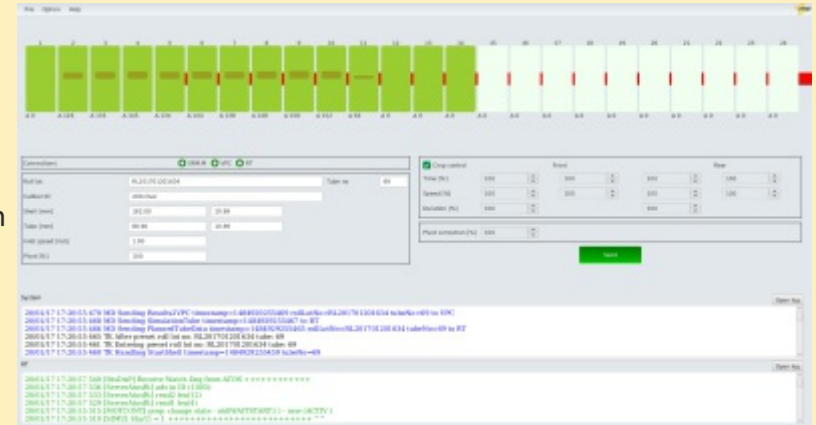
File Options Help

1 2 3 4 5 6 7 8 9 10 11 12 13 14 15 16 17 18 19 20 21 22 23 24

Connections
DMLM
VPC
RT

Roll Id: RL20170120
Tube nr: 69
Outfeet Id
Shell (mm) 102.00 10.00
Tube (mm) 90.00 10.00
Send

Crop control
Front
Rear
Time (%) 100 100
Speed (%) 100 100 100
Deviation (%) 000

Send

System

Open log

RT

Open log

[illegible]